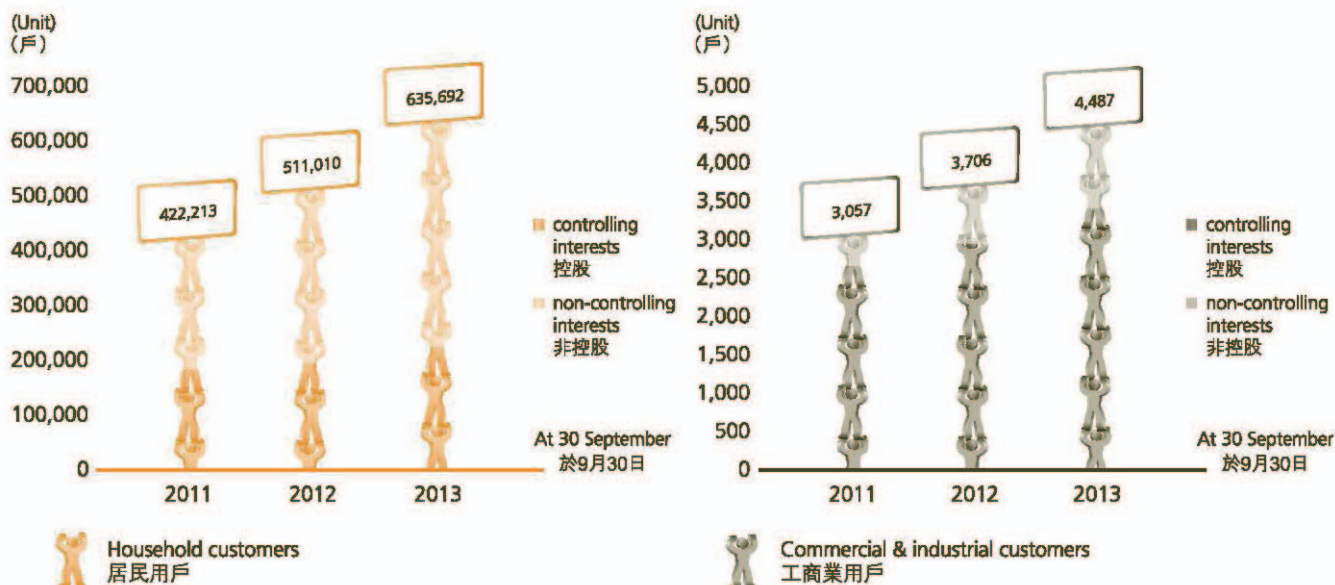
(Unit)
(戶)

700,000
600,000
500,000
400,000
300,000
200,000
100,000
0

422,213
511,010
635,692

2011
2012
2013

controlling interests
控股

non-controlling interests
非控股

At 30 September
於9月30日

Household customers
居民用戶

(Unit)
(戶)

5,000
4,500
4,000
3,500
3,000
2,500
2,000
1,500
1,000
500
0

3,057
3,706
4,487

2011
2012
2013

controlling interests
控股

non-controlling interests
非控股

At 30 September
於9月30日

Commercial & industrial customers
工商業用戶